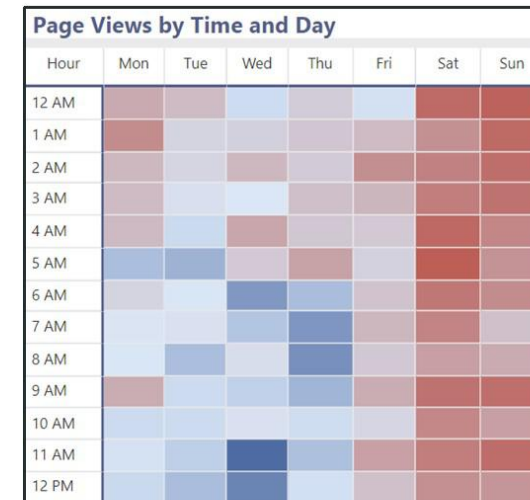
Page Views by Time and Day

| Hour | Mon | Tue | Wed | Thu | Fri | Sat | Sun |
|---|---|---|---|---|---|---|---|
| 12 AM | | | | | | | |
| 1 AM | | | | | | | |
| 2 AM | | | | | | | |
| 3 AM | | | | | | | |
| 4 AM | | | | | | | |
| 5 AM | | | | | | | |
| 6 AM | | | | | | | |
| 7 AM | | | | | | | |
| 8 AM | | | | | | | |
| 9 AM | | | | | | | |
| 10 AM | | | | | | | |
| 11 AM | | | | | | | |
| 12 PM | | | | | | | |